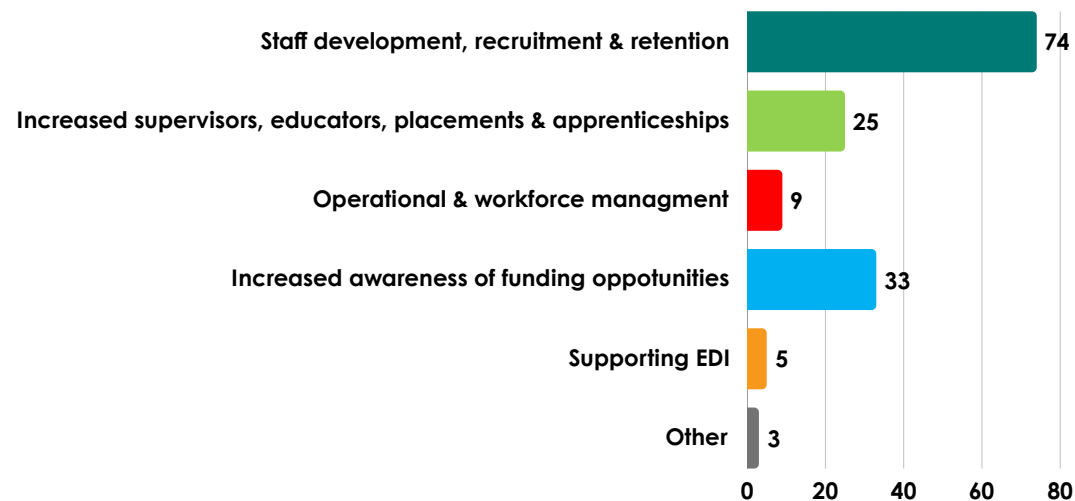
Staff development, recruitment & retention 74

Increased supervisors, educators, placements & apprenticeships 25

Operational & workforce managment 9

Increased awareness of funding oppotunities 33

Supporting EDI 5

Other 3

0 20 40 60 80